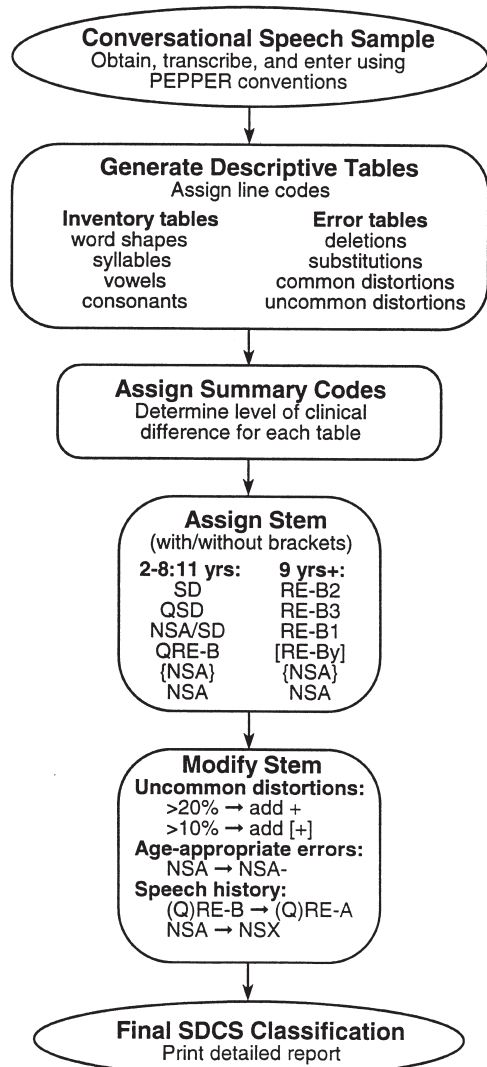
Conversational Speech Sample
Obtain, transcribe, and enter using PEPPER conventions

Generate Descriptive Tables
Assign line codes

Inventory tables
word shapes
syllables
vowels
consonants

Error tables
deletions
substitutions
common distortions
uncommon distortions

Assign Summary Codes
Determine level of clinical difference for each table

Assign Stem
(with/without brackets)

2-8:11 yrs:
SD
QSD
NSA/SD
QRE-B
{NSA}
NSA

9 yrs+:
RE-B2
RE-B3
RE-B1
[RE-By]
{NSA}
NSA

Modify Stem
Uncommon distortions:
>20% → add +
>10% → add [+]
Age-appropriate errors:
NSA → NSA-
Speech history:
(Q)RE-B → (Q)RE-A
NSA → NSX

Final SDCS Classification
Print detailed report